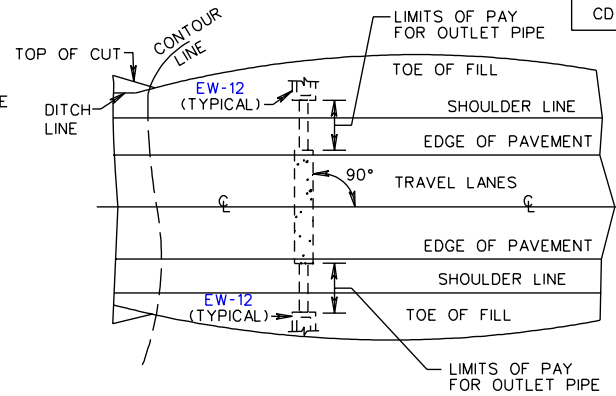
CD

LIMITS OF PAY FOR OUTLET PIPE

TOP OF CUT

CONTOUR LINE

E

DITCH LINE

EW-12 (TYPICAL)

TOE OF FILL

SHOULDER LINE

EDGE OF PAVEMENT

90°

TRAVEL LANES

℄

℄

EDGE OF PAVEMENT

SHOULDER LINE

EW-12 (TYPICAL)

TOE OF FILL

LIMITS OF PAY FOR OUTLET PIPE